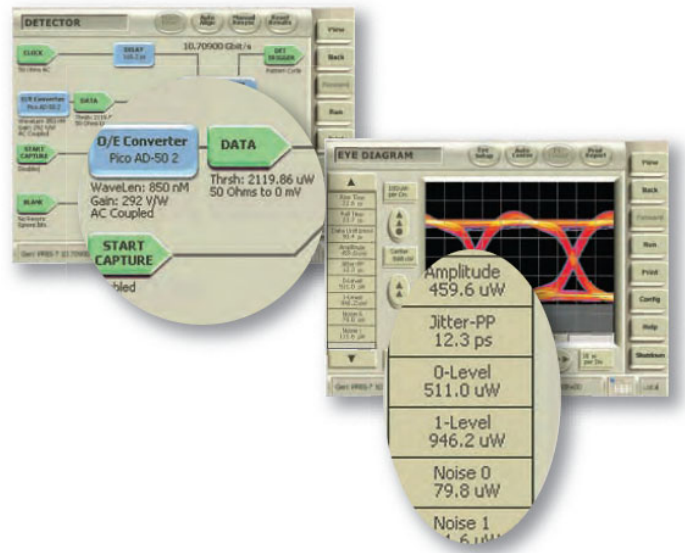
DETECTOR

Auto Align

Manual Results

Reset Results

View

Back

Forward

Run

10.70900 Gbit/s

CLOCK

DELAY

SET TRIGGER

Pattern Cycle

O/E Converter
Pico AD-50 2

DATA

WaveLen: 850 nM
Gain: 292 V/W
AC Coupled

Thrsh: 2119.86 uW
50 Ohms to 0 mV

START CAPTURE

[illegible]bled

BLANK

EYE DIAGRAM

Eye Setup

Auto Center

Print Report

View

Back

Forward

Run

Print

Config

Help

Shutdown

Amplitude
459.6 uW

Jitter-PP
12.3 ps

0-Level
511.0 uW

1-Level
946.2 uW

Noise 0
79.8 uW

Noise 1
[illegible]